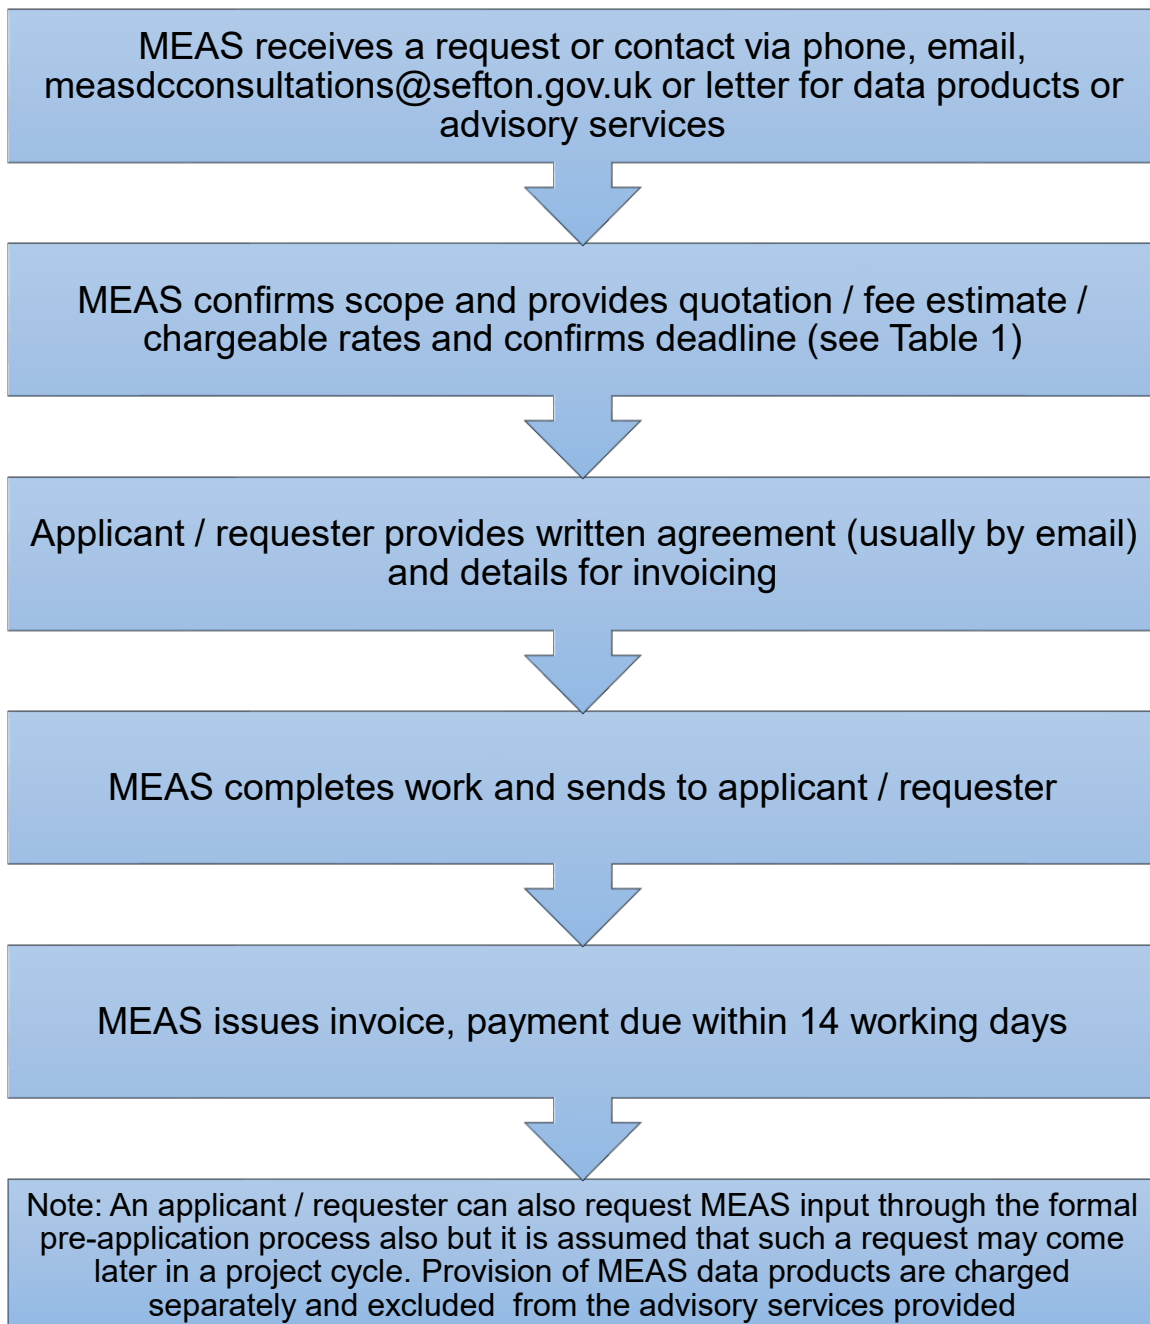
MEAS receives a request or contact via phone, email, measdcconsultations@sefton.gov.uk or letter for data products or advisory services

MEAS confirms scope and provides quotation / fee estimate / chargeable rates and confirms deadline (see Table 1)

Applicant / requester provides written agreement (usually by email) and details for invoicing

MEAS completes work and sends to applicant / requester

MEAS issues invoice, payment due within 14 working days

Note: An applicant / requester can also request MEAS input through the formal pre-application process also but it is assumed that such a request may come later in a project cycle. Provision of MEAS data products are charged separately and excluded from the advisory services provided